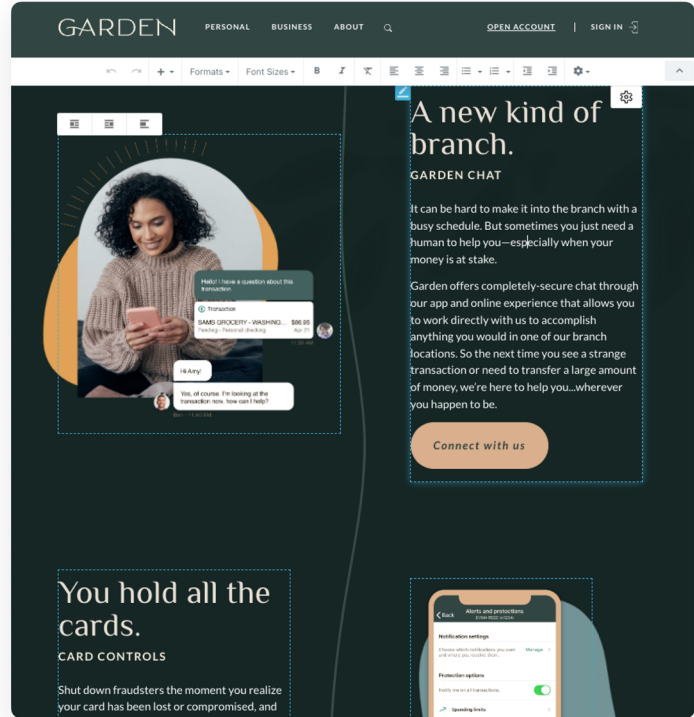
GARDEN PERSONAL BUSINESS ABOUT OPEN ACCOUNT | SIGN IN

Formats Font Sizes B I

Hello! I have a question about this transaction

Transaction

SAMS GROCERY - WASHING... $86.95

Payday • Personal checking Apr 21

11:30 AM

Hi Amy!

Yes, of course. I'm looking at the transaction now, how can I help?

Ben • 11:40 AM

A new kind of branch.

GARDEN CHAT

It can be hard to make it into the branch with a busy schedule. But sometimes you just need a human to help you—especially when your money is at stake.

Garden offers completely-secure chat through our app and online experience that allows you to work directly with us to accomplish anything you would in one of our branch locations. So the next time you see a strange transaction or need to transfer a large amount of money, we're here to help you...wherever you happen to be.

Connect with us

You hold all the cards.

CARD CONTROLS

Shut down fraudsters the moment you realize your card has been lost or compromised, and

Back Alerts and protections

Notification settings

Manage

Protection options

Notify me on all transactions

Spending limits